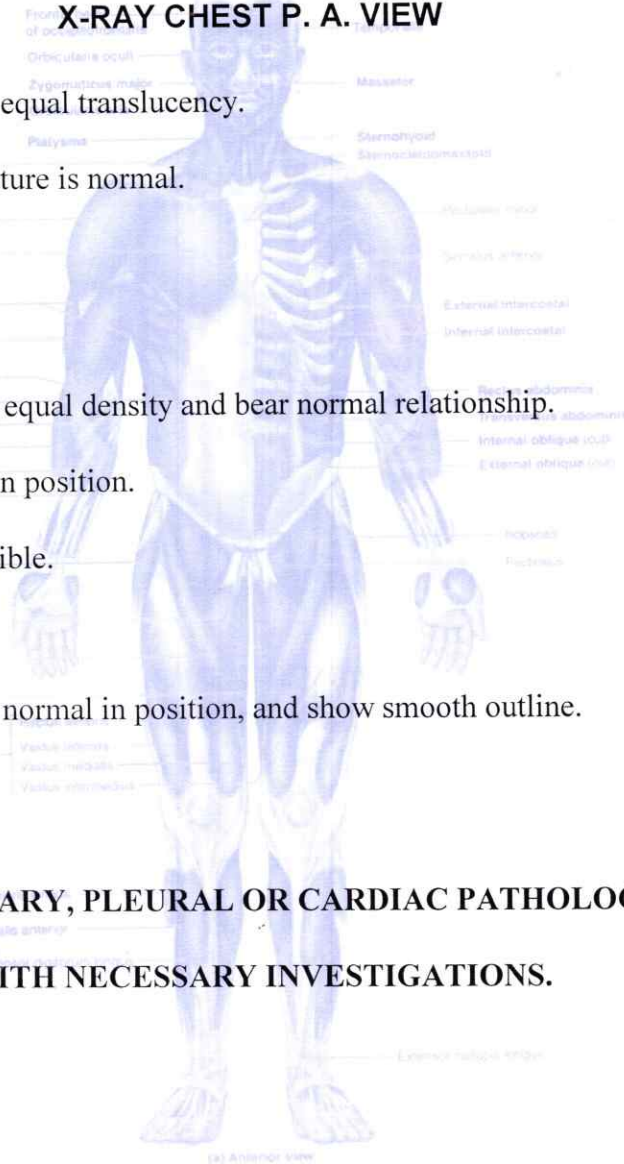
X-RAY CHEST P. A. VIEW

equal translucency.

ture is normal.

equal density and bear normal relationship.

n position.

ible.

normal in position, and show smooth outline.

ARY, PLEURAL OR CARDIAC PATHOLO

ITH NECESSARY INVESTIGATIONS.

Frontalis of occipitofrontalis

Orbicularis oculi

Zygomaticus major

Platysma

Temporalis

Masseter

Sternohyoid

Sternocleidomastoid

Pectoralis minor

Serratus anterior

External intercostal

Internal intercostal

Rectus abdominis

Transversus abdominis

Internal oblique (cut)

External oblique (cut)

Iliopsoas

Pectineus

Vastus lateralis

Vastus medialis

Vastus intermedius

Tibialis anterior

Extensor digitorum longus

Extensor hallucis longus

(a) Anterior view